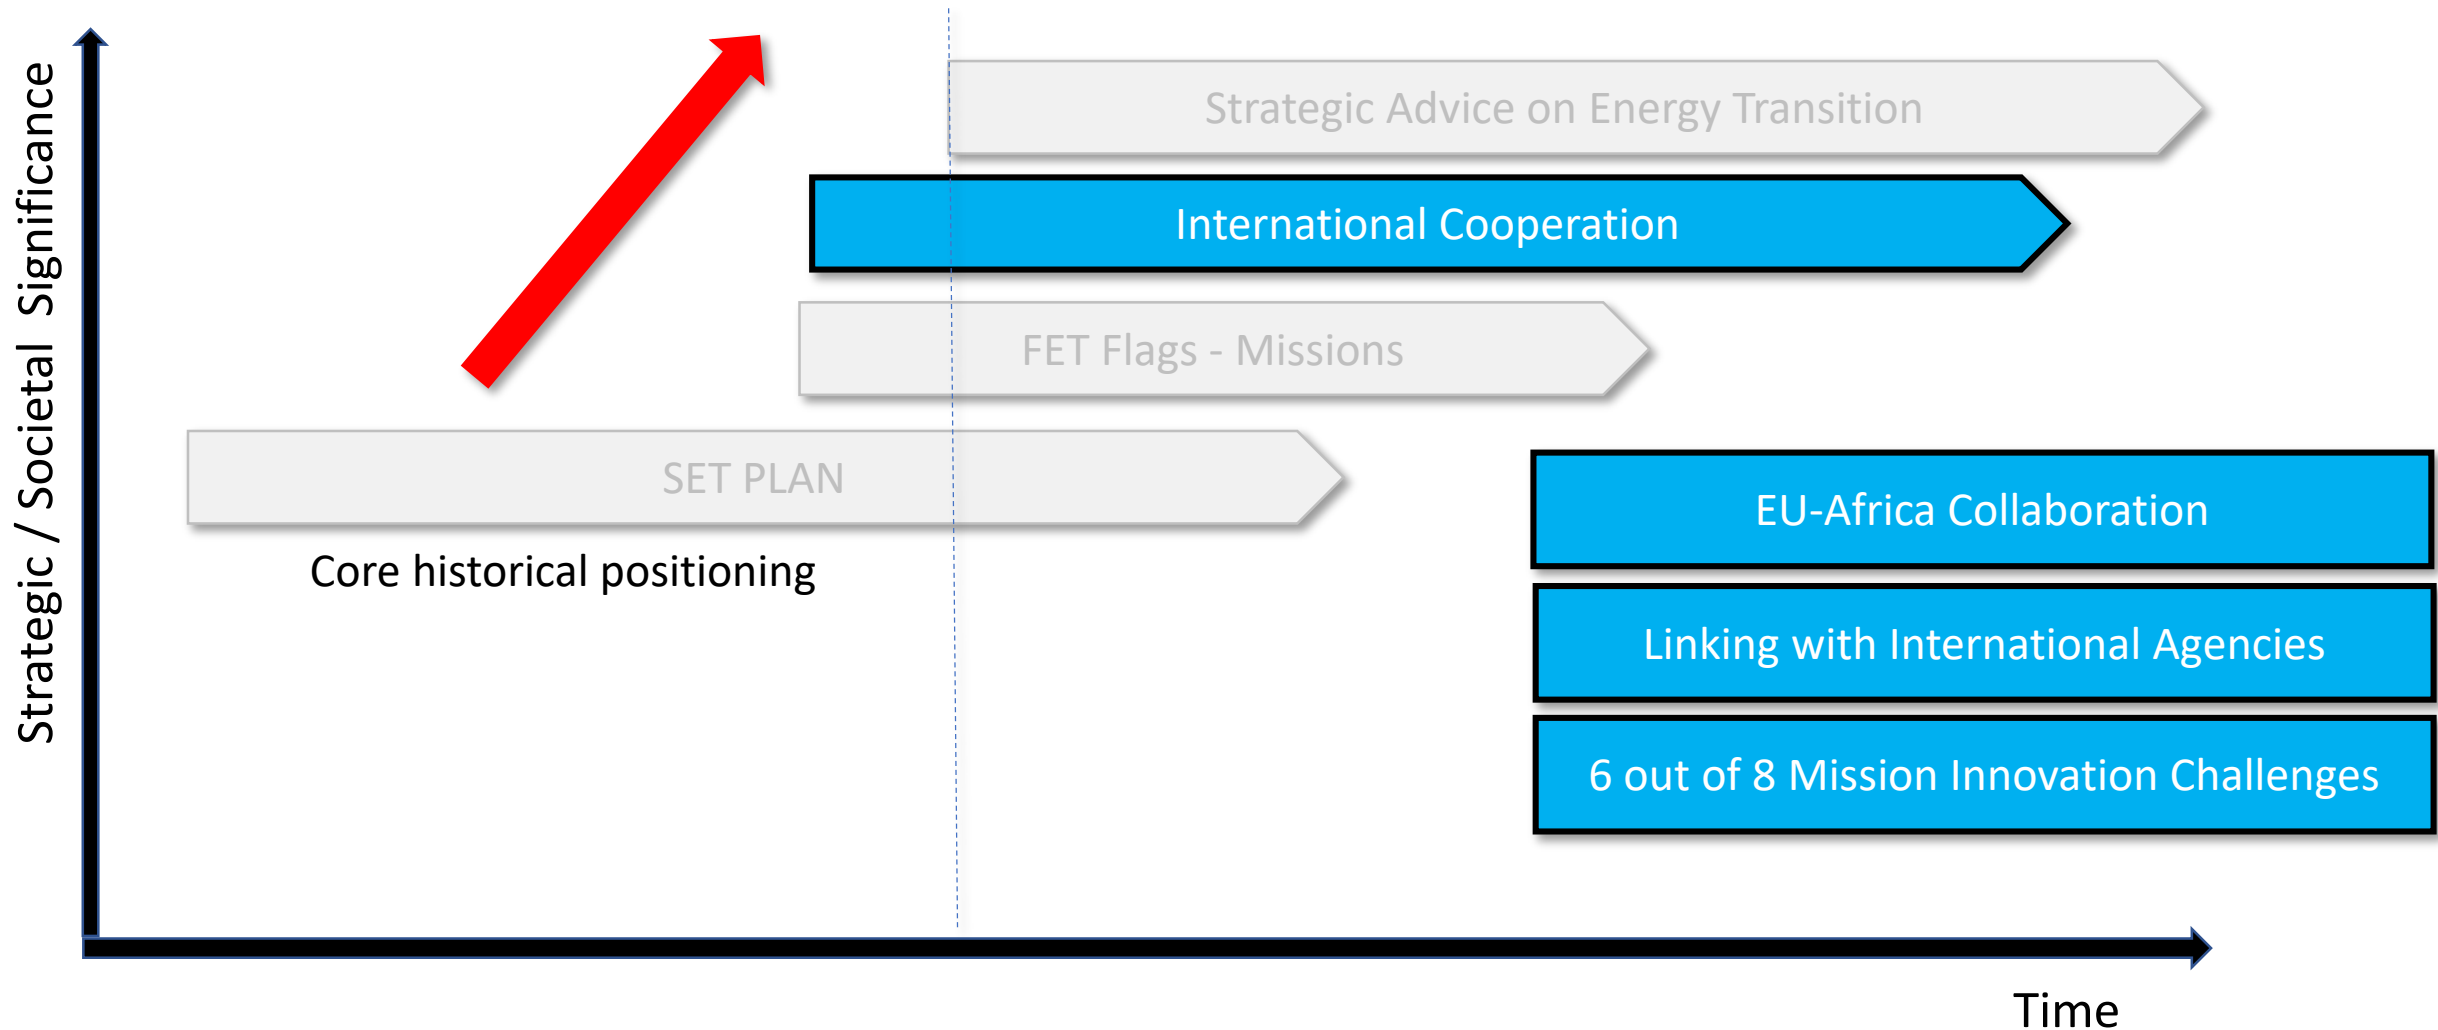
Strategic / Societal Significance

Strategic Advice on Energy Transition

International Cooperation

FET Flags - Missions

SET PLAN

Core historical positioning

EU-Africa Collaboration

Linking with International Agencies

6 out of 8 Mission Innovation Challenges

Time